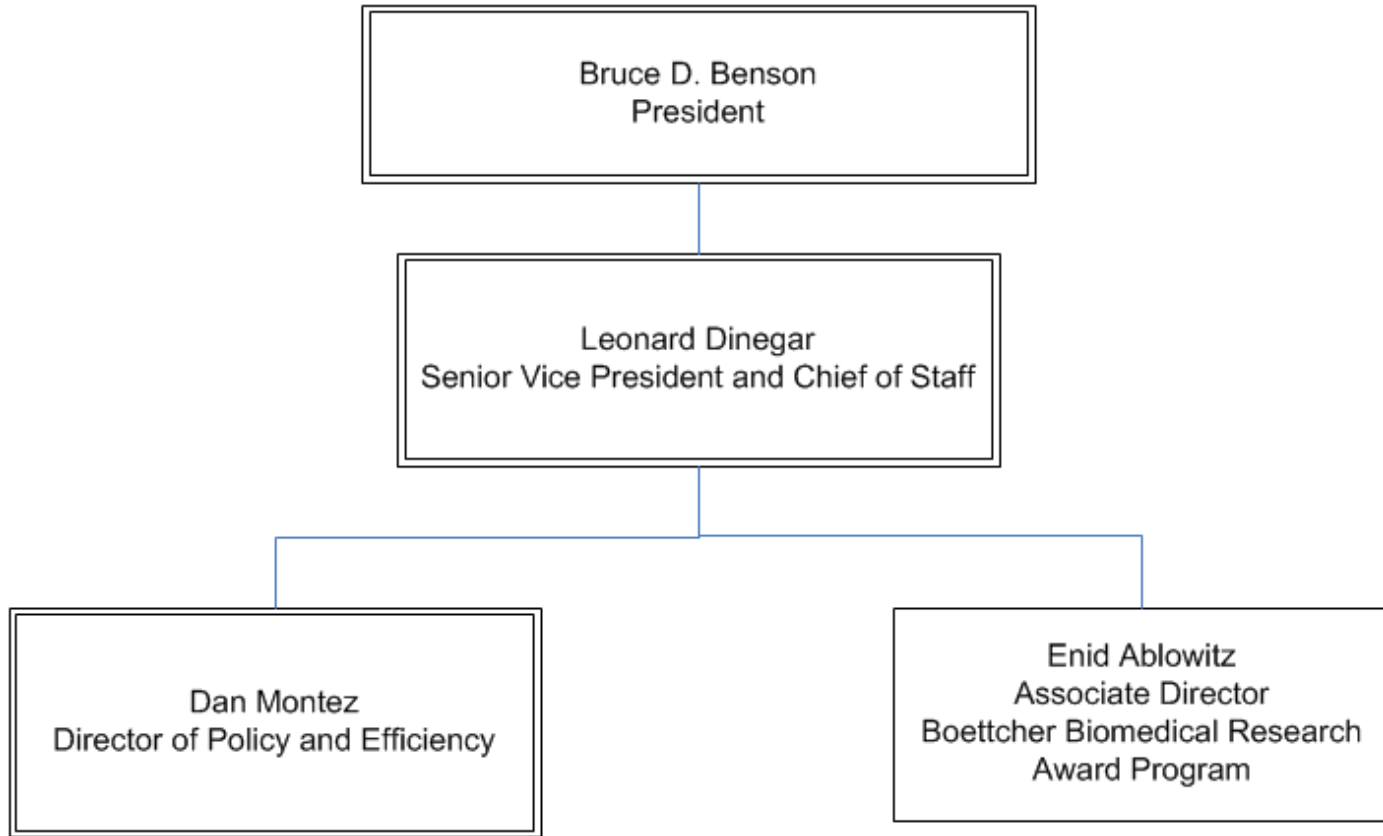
Bruce D. Benson
President

Leonard Dinegar
Senior Vice President and Chief of Staff

Dan Montez
Director of Policy and Efficiency

Enid Ablowitz
Associate Director
Boettcher Biomedical Research
Award Program